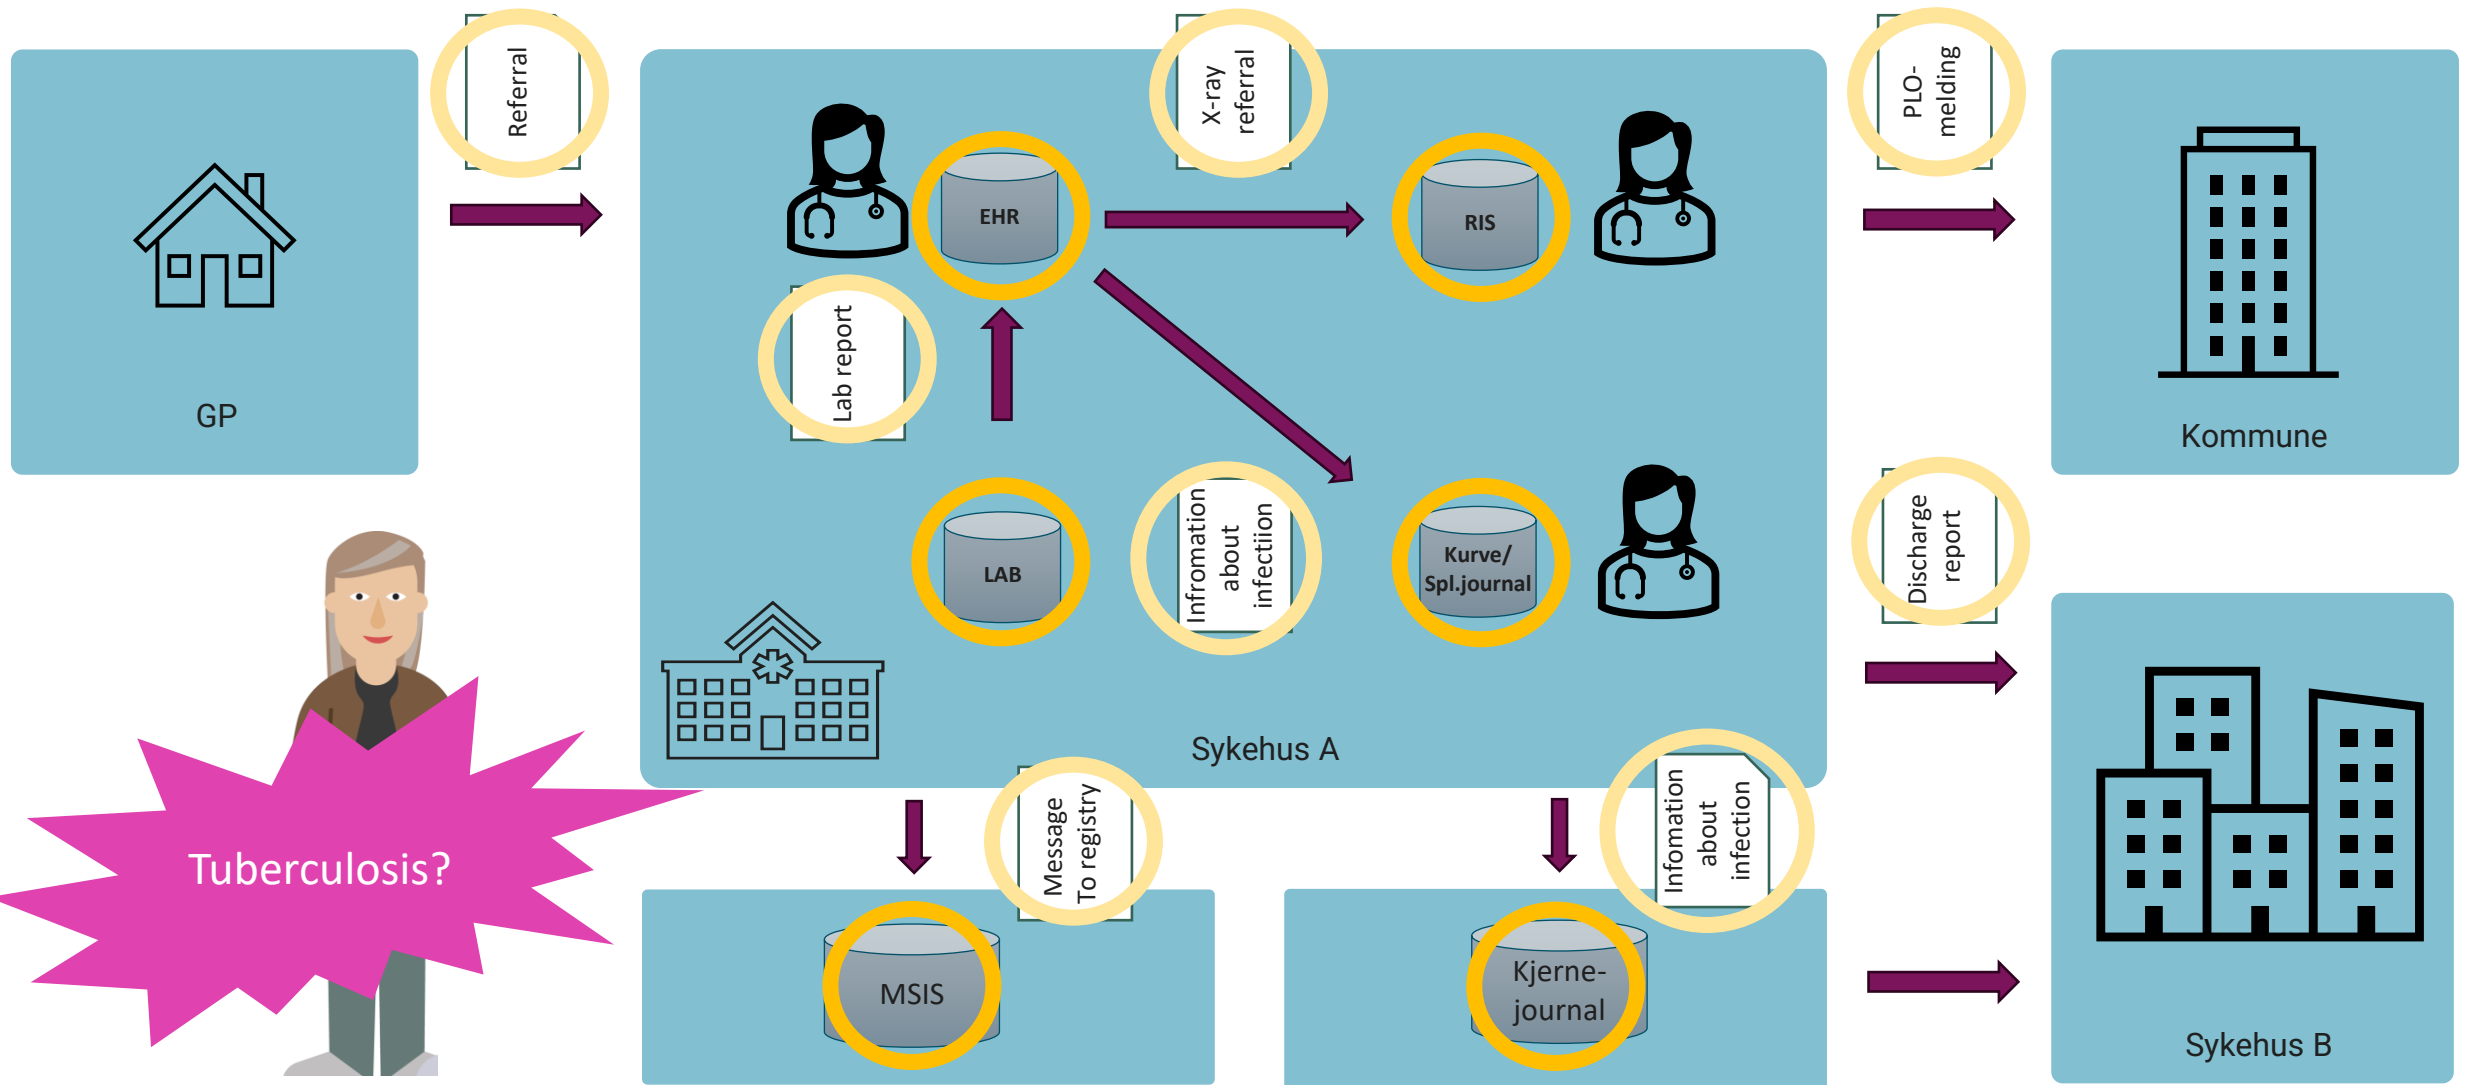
GP

Referral

EHR

X-ray referral

RIS

PLO-melding

Kommune

Lab report

LAB

Infromation about infectiion

Kurve/ Spl.journal

Discharge report

Sykehus A

Tuberculosis?

Message To registry

MSIS

Infomation about infection

Kjerne-journal

Sykehus B